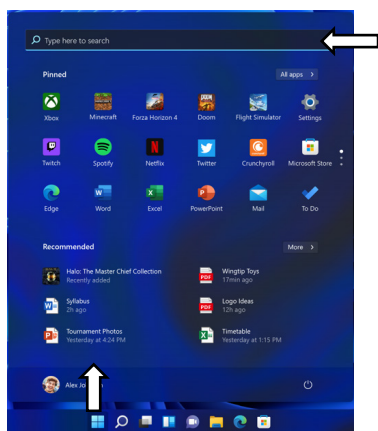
Type here to search

Pinned

All apps >

Xbox

Minecraft

Forza Horizon 4

Doom

Flight Simulator

Settings

Twitch

Spotify

Netflix

Twitter

Crunchyroll

Microsoft Store

Edge

Word

Excel

PowerPoint

Mail

To Do

Recommended

More >

Halo: The Master Chief Collection
Recently added

Wingtip Toys
17min ago

Syllabus
2h ago

Logo Ideas
12h ago

Tournament Photos
Yesterday at 4:24 PM

Timetable
Yesterday at 1:15 PM

Alex Jo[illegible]